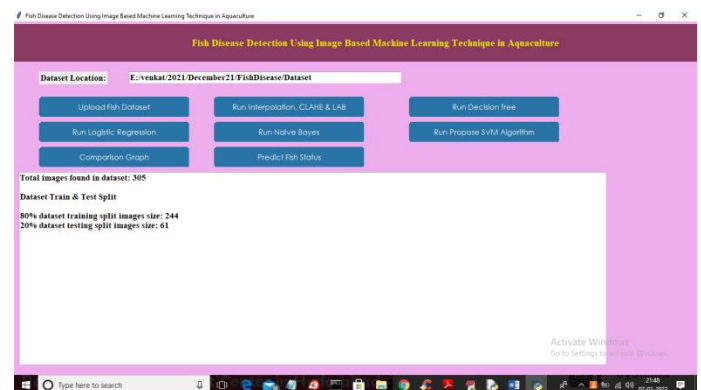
Fish Disease Detection Using Image Based Machine Learning Technique in Aquaculture

Fish Disease Detection Using Image Based Machine Learning Technique in Aquaculture

Dataset Location: E:/venkat/2021/December21/FishDisease/Dataset

Upload Fish Dataset
Run Interpolation, CLAHE & LAB
Run Decision Tree
Run Logistic Regression
Run Naive Bayes
Run Propose SVM Algorithm
Comparison Graph
Predict Fish Status

Total images found in dataset: 305

Dataset Train & Test Split

80% dataset training split images size: 244
20% dataset testing split images size: 61

Activate Windows
Go to Settings to activate Windows.

Type here to search

21:48
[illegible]